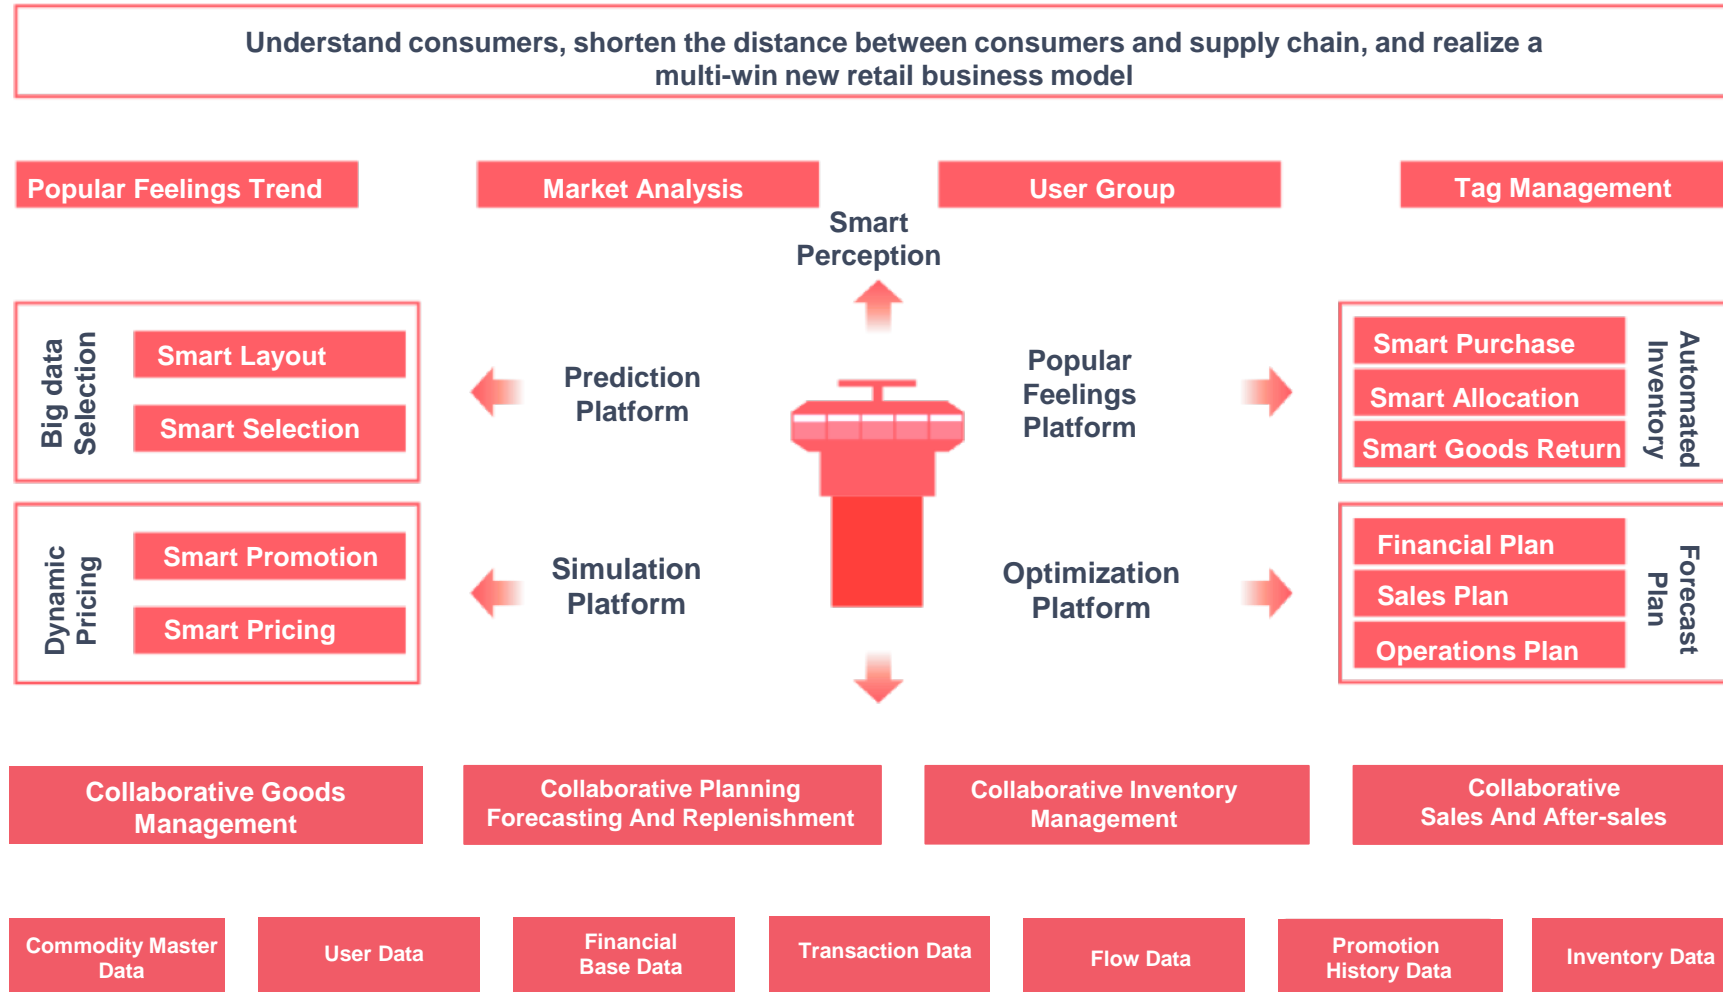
Understand consumers, shorten the distance between consumers and supply chain, and realize a multi-win new retail business model

Popular Feelings Trend

Market Analysis

User Group

Tag Management

Smart Perception

Big data Selection

Smart Layout

Smart Selection

Prediction Platform

Popular Feelings Platform

Smart Purchase

Smart Allocation

Smart Goods Return

Automated Inventory

Dynamic Pricing

Smart Promotion

Smart Pricing

Simulation Platform

Optimization Platform

Financial Plan

Sales Plan

Operations Plan

Forecast Plan

Collaborative Goods Management

Collaborative Planning Forecasting And Replenishment

Collaborative Inventory Management

Collaborative Sales And After-sales

Commodity Master Data

User Data

Financial Base Data

Transaction Data

Flow Data

Promotion History Data

Inventory Data